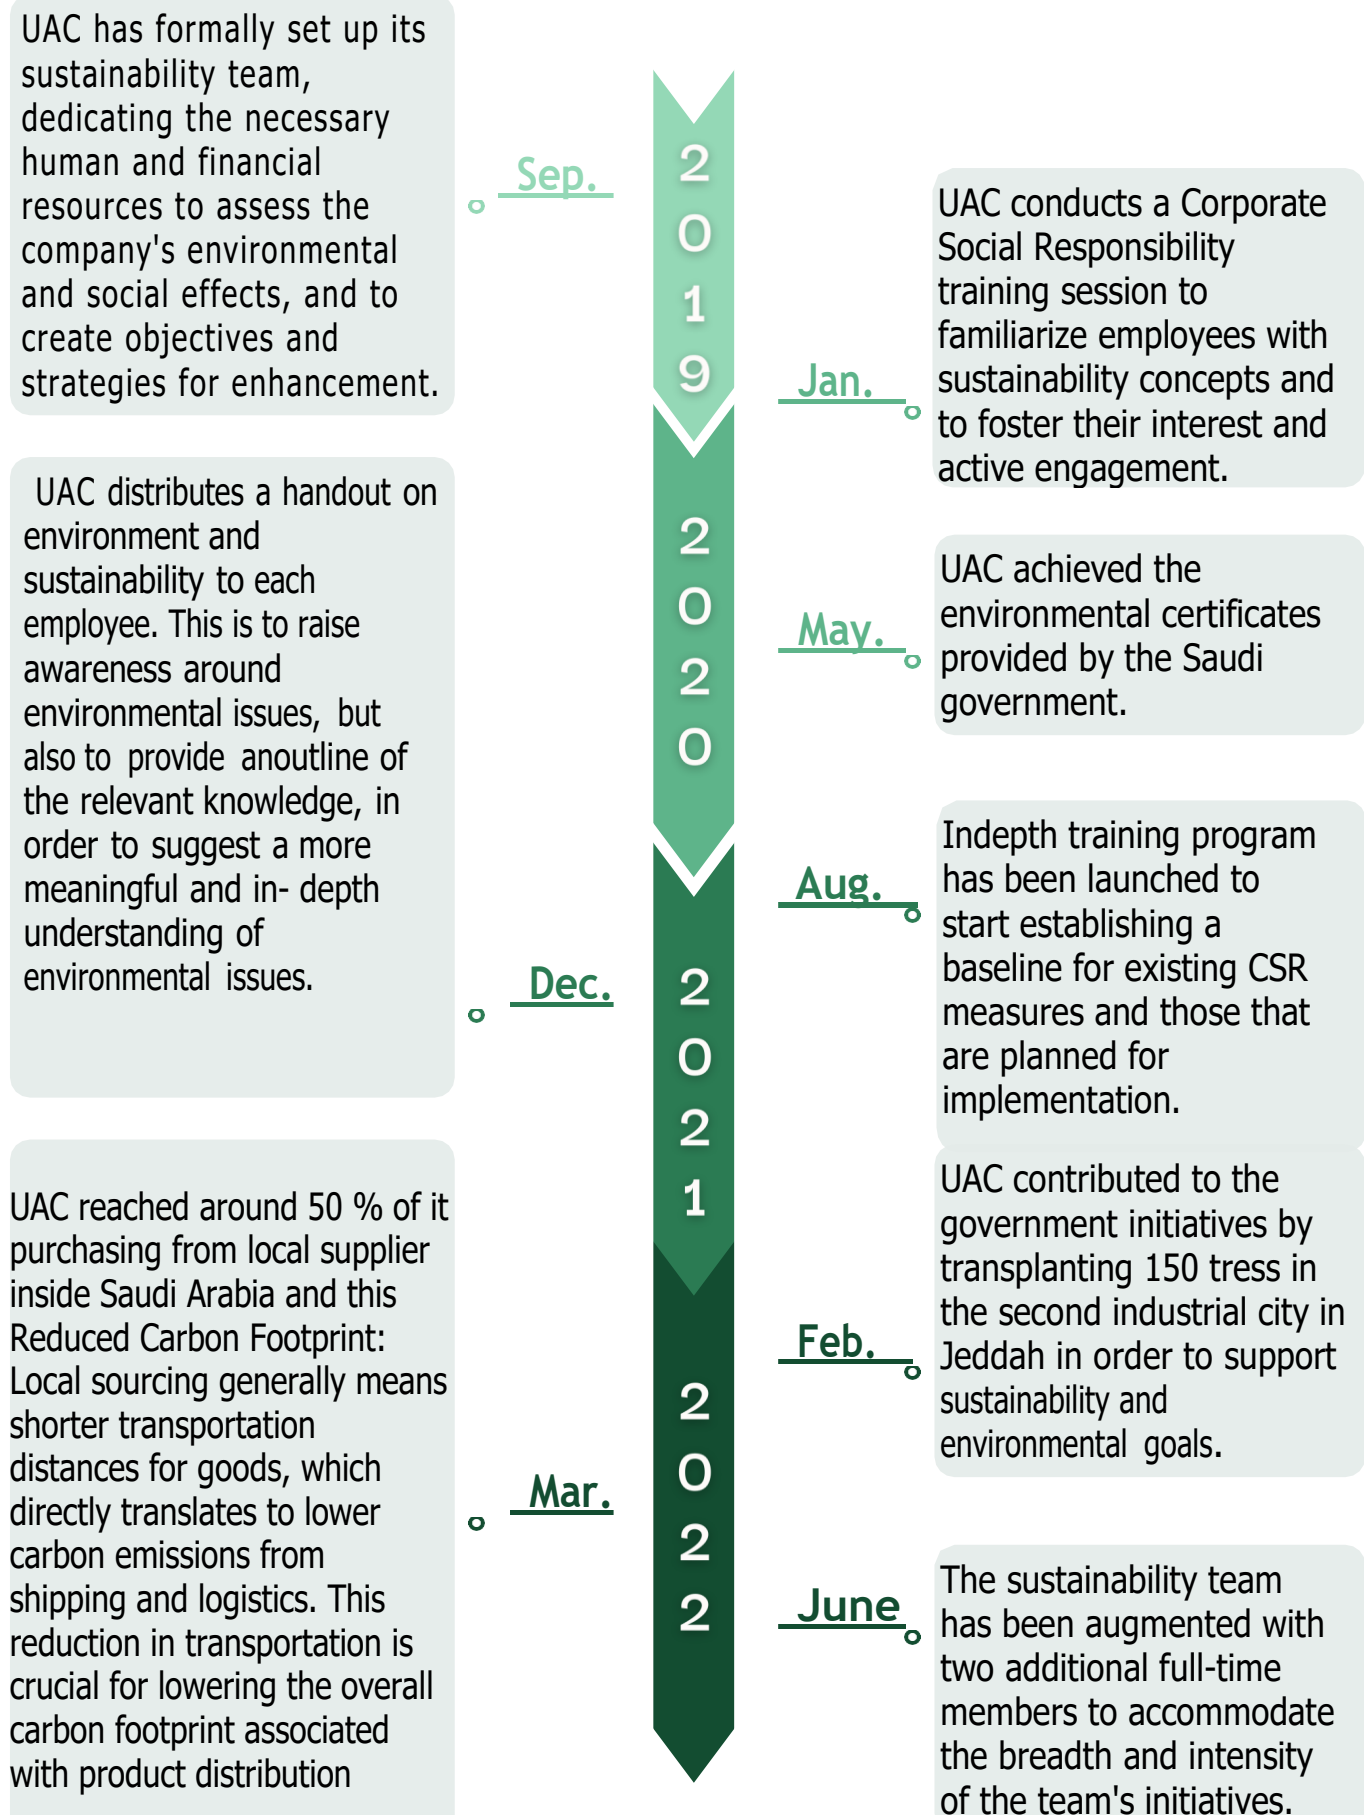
UAC has formally set up its sustainability team, dedicating the necessary human and financial resources to assess the company's environmental and social effects, and to create objectives and strategies for enhancement.

Sep.

2019

Jan.

UAC conducts a Corporate Social Responsibility training session to familiarize employees with sustainability concepts and to foster their interest and active engagement.

UAC distributes a handout on environment and sustainability to each employee. This is to raise awareness around environmental issues, but also to provide anoutline of the relevant knowledge, in order to suggest a more meaningful and in- depth understanding of environmental issues.

2020

May.

UAC achieved the environmental certificates provided by the Saudi government.

Aug.

Indepth training program has been launched to start establishing a baseline for existing CSR measures and those that are planned for implementation.

Dec.

2021

UAC reached around 50 % of it purchasing from local supplier inside Saudi Arabia and this Reduced Carbon Footprint: Local sourcing generally means shorter transportation distances for goods, which directly translates to lower carbon emissions from shipping and logistics. This reduction in transportation is crucial for lowering the overall carbon footprint associated with product distribution

UAC contributed to the government initiatives by transplanting 150 tress in the second industrial city in Jeddah in order to support sustainability and environmental goals.

Feb.

2022

Mar.

June

The sustainability team has been augmented with two additional full-time members to accommodate the breadth and intensity of the team's initiatives.